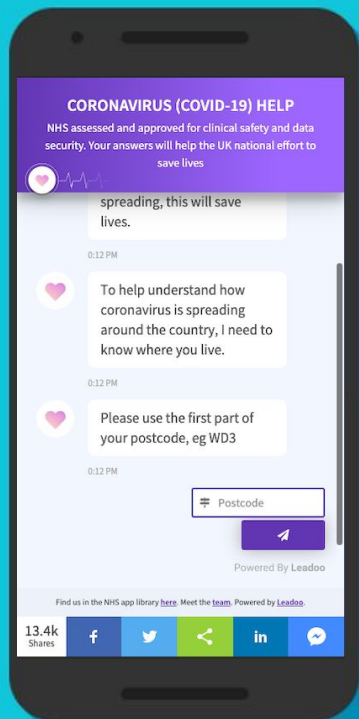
CORONAVIRUS (COVID-19) HELP

NHS assessed and approved for clinical safety and data security. Your answers will help the UK national effort to save lives

spreading, this will save lives.

0:12 PM

To help understand how coronavirus is spreading around the country, I need to know where you live.

0:12 PM

Please use the first part of your postcode, eg WD3

0:12 PM

Postcode

Powered By Leadoo

Find us in the NHS app library here. Meet the team. Powered by Leadoo.

13.4k Shares